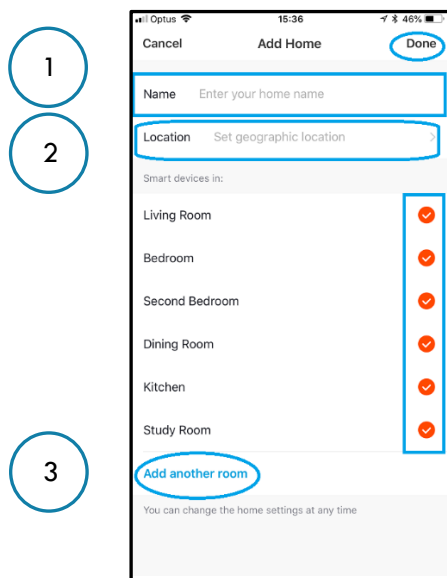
1

2

3

Optus 15:36 46%

Cancel Add Home Done

Name Enter your home name

Location Set geographic location >

Smart devices in:

Living Room

Bedroom

Second Bedroom

Dining Room

Kitchen

Study Room

Add another room

You can change the home settings at any time